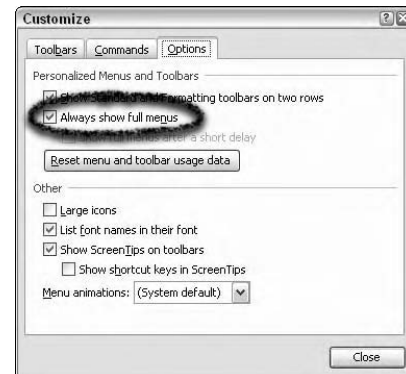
Customize

Toolbars | Commands | Options

Personalized Menus and Toolbars

Show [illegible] Formatting toolbars on two rows

Always show full menus

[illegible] after a short delay

Reset menu and toolbar usage data

Other

Large icons

List font names in their font

Show ScreenTips on toolbars

Show shortcut keys in ScreenTips

Menu animations: (System default)

Close